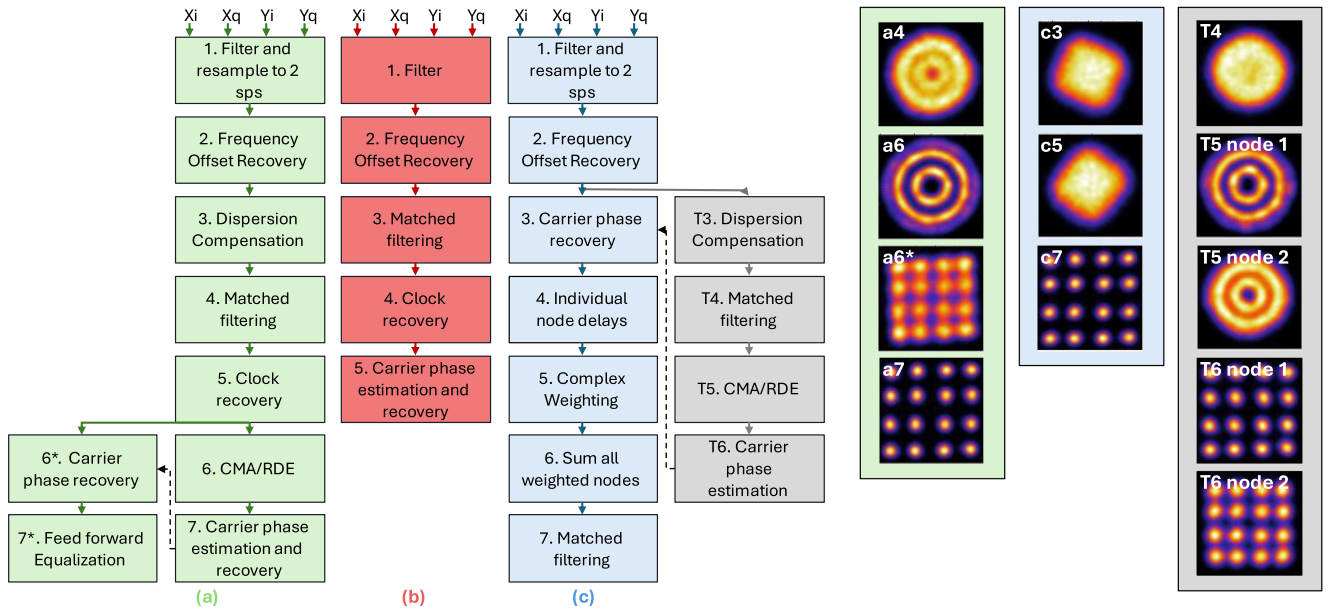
Xi Xq Yi Yq

1. Filter and resample to 2 sps

2. Frequency Offset Recovery

3. Dispersion Compensation

4. Matched filtering

5. Clock recovery

6*. Carrier phase recovery

7*. Feed forward Equalization

6. CMA/RDE

7. Carrier phase estimation and recovery

(a)

Xi Xq Yi Yq

1. Filter

2. Frequency Offset Recovery

3. Matched filtering

4. Clock recovery

5. Carrier phase estimation and recovery

(b)

Xi Xq Yi Yq

1. Filter and resample to 2 sps

2. Frequency Offset Recovery

3. Carrier phase recovery

4. Individual node delays

5. Complex Weighting

6. Sum all weighted nodes

7. Matched filtering

T3. Dispersion Compensation

T4. Matched filtering

T5. CMA/RDE

T6. Carrier phase estimation

(c)

a4

a6

a6*

a7

c3

c5

c7

T4

T5 node 1

T5 node 2

T6 node 1

T6 node 2